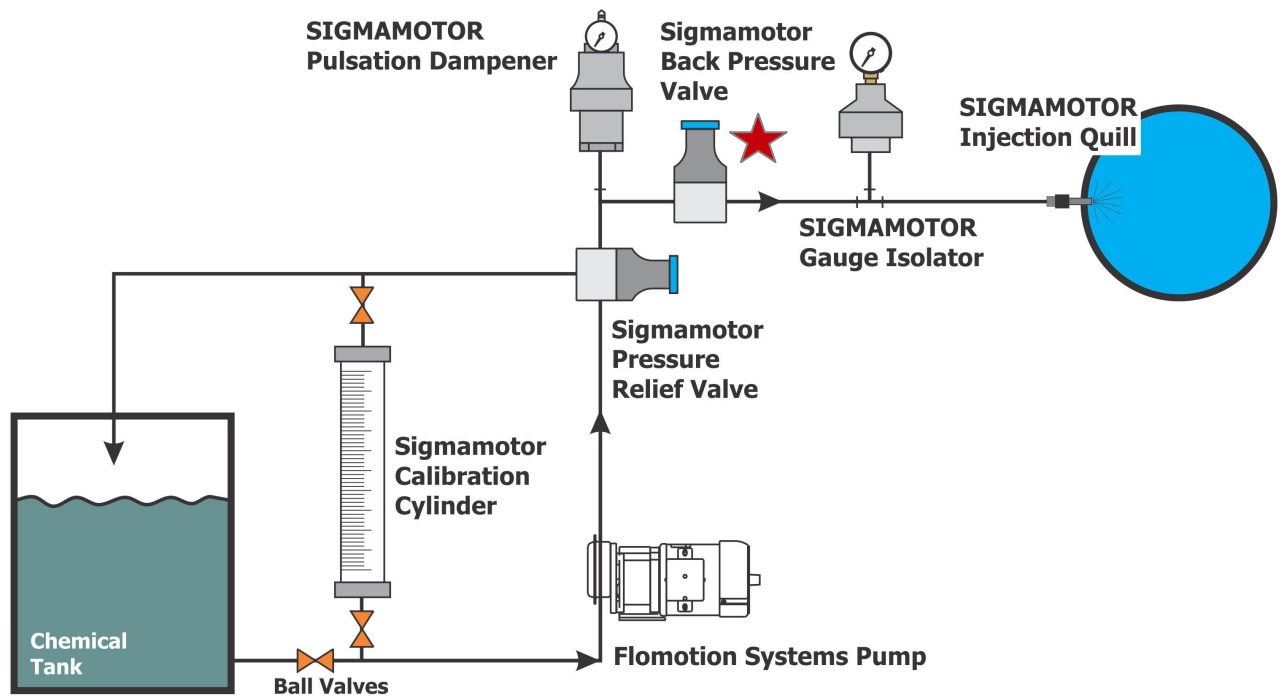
SIGMAMOTOR Pulsation Dampener

Sigmamotor Back Pressure Valve

SIGMAMOTOR Injection Quill

SIGMAMOTOR Gauge Isolator

Sigmamotor Pressure Relief Valve

Sigmamotor Calibration Cylinder

Chemical Tank

Ball Valves

Flomotion Systems Pump